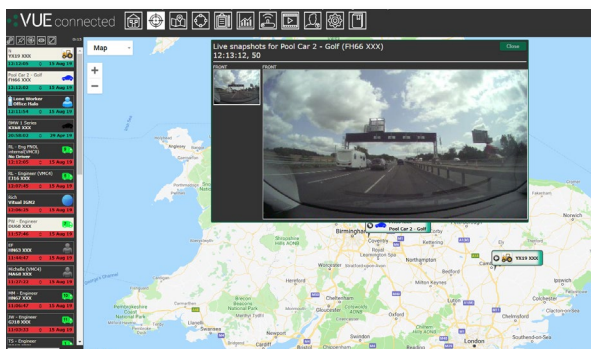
VUE connected

Map

Live snapshots for Pool Car 2 - Golf (FH66 XXX)
12:13:12, 50

Close

FRONT

FRONT

YX19 XXX

Pool Car 2 - Golf
FH66 XXX

Lone Worker
Office Halo

BMW 1 Series
KX68 XXX

RL - Eng PROL
internal(VMC6)
No Driver

RL - Engineer (VMC4)
CX16 XXX

Rich
Vtrack ISAF2

PW - Engineer
DU68 XXX

EF
VN63 XXX

McNally (VMC4)
MA68 XXX

MM - Engineer
WM67 XXX

JW - Engineer
GJ18 XXX

TS - Engineer

Pool Car 2 - Golf

YX19 XXX

Birmingham

Coventry

Leamington Spa

Northampton

Stratford-upon-Avon

Milton Keynes

Worcester

Hereford

Cheltenham

Gloucester

Oxford

Swindon

Bristol

Reading

London

Cardiff

Ipswich

Colchester

Chelmsford

Cambridge

Bedford

Luton

Aylesbury

Wolverhampton

Leicester

Nottingham

Peterborough

Norwich

Stoke-on-Trent

Kettering

Dunstable

Southend-on-Sea

Basildon

Hastings